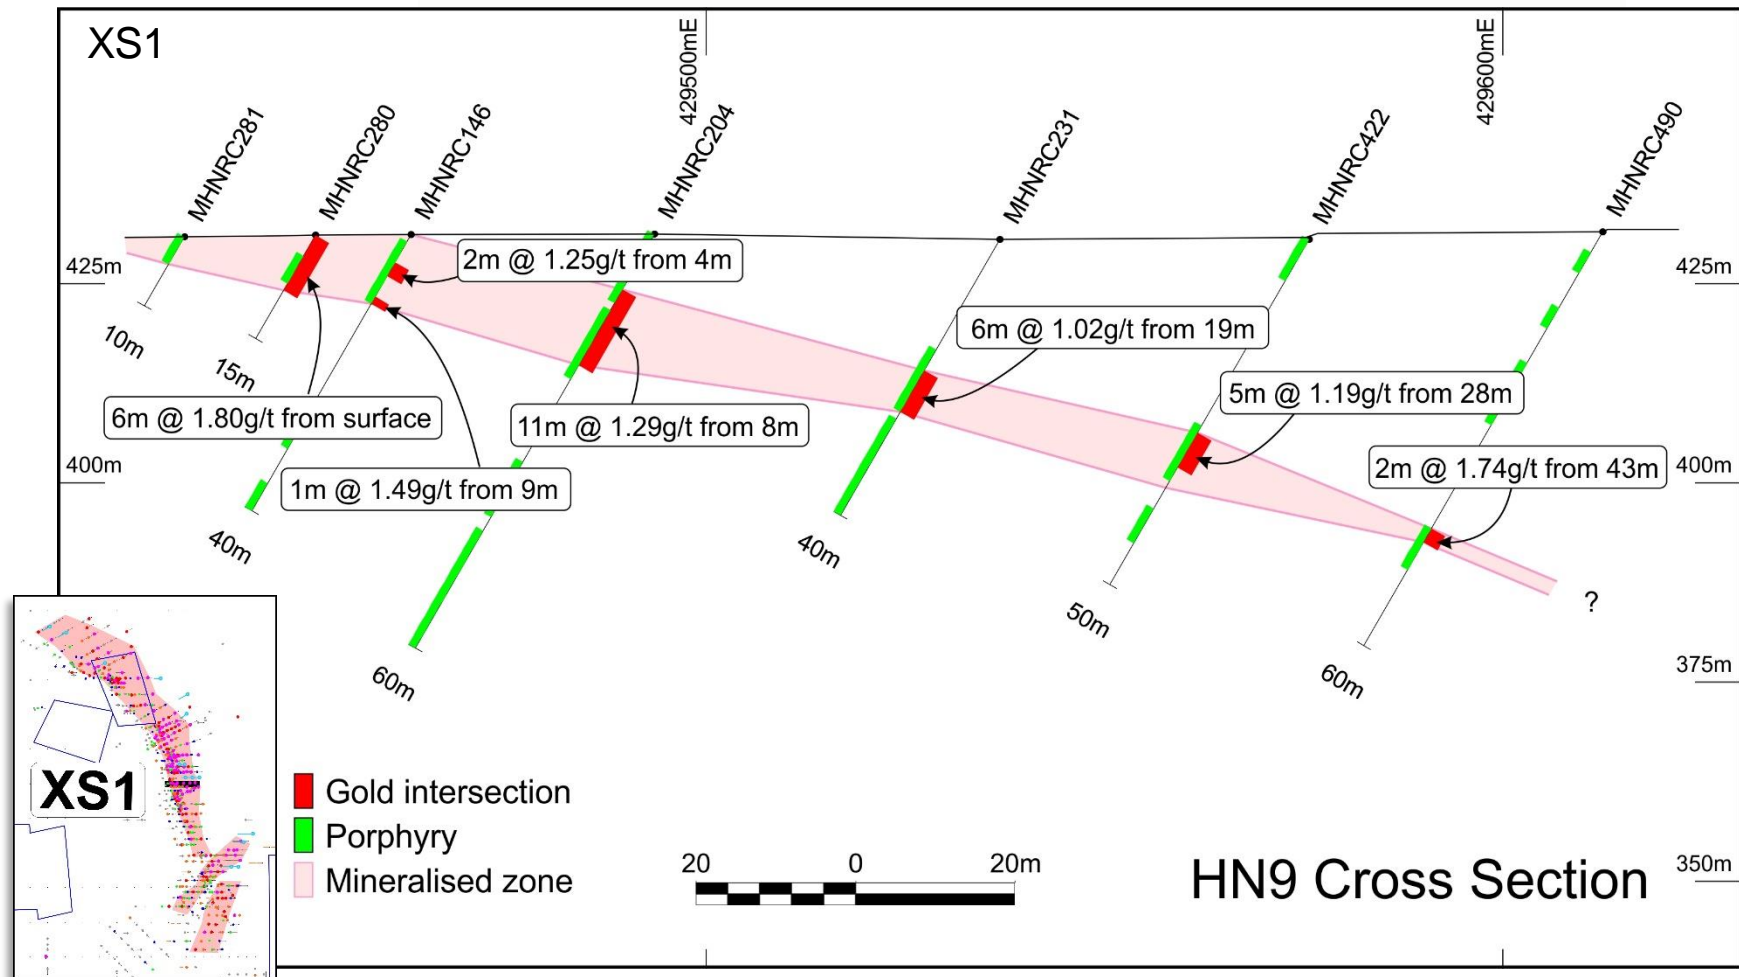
XS1

429500mE

429600mE

MHNRC281

MHNRC280

MHNRC146

MHNRC204

MHNRC231

MHNRC422

MHNRC490

425m

425m

2m @ 1.25g/t from 4m

6m @ 1.02g/t from 19m

10m

15m

5m @ 1.19g/t from 28m

6m @ 1.80g/t from surface

11m @ 1.29g/t from 8m

400m

2m @ 1.74g/t from 43m

400m

1m @ 1.49g/t from 9m

40m

40m

50m

?

60m

60m

375m

XS1

Gold intersection

Porphyry

Mineralised zone

20

0

20m

HN9 Cross Section

350m